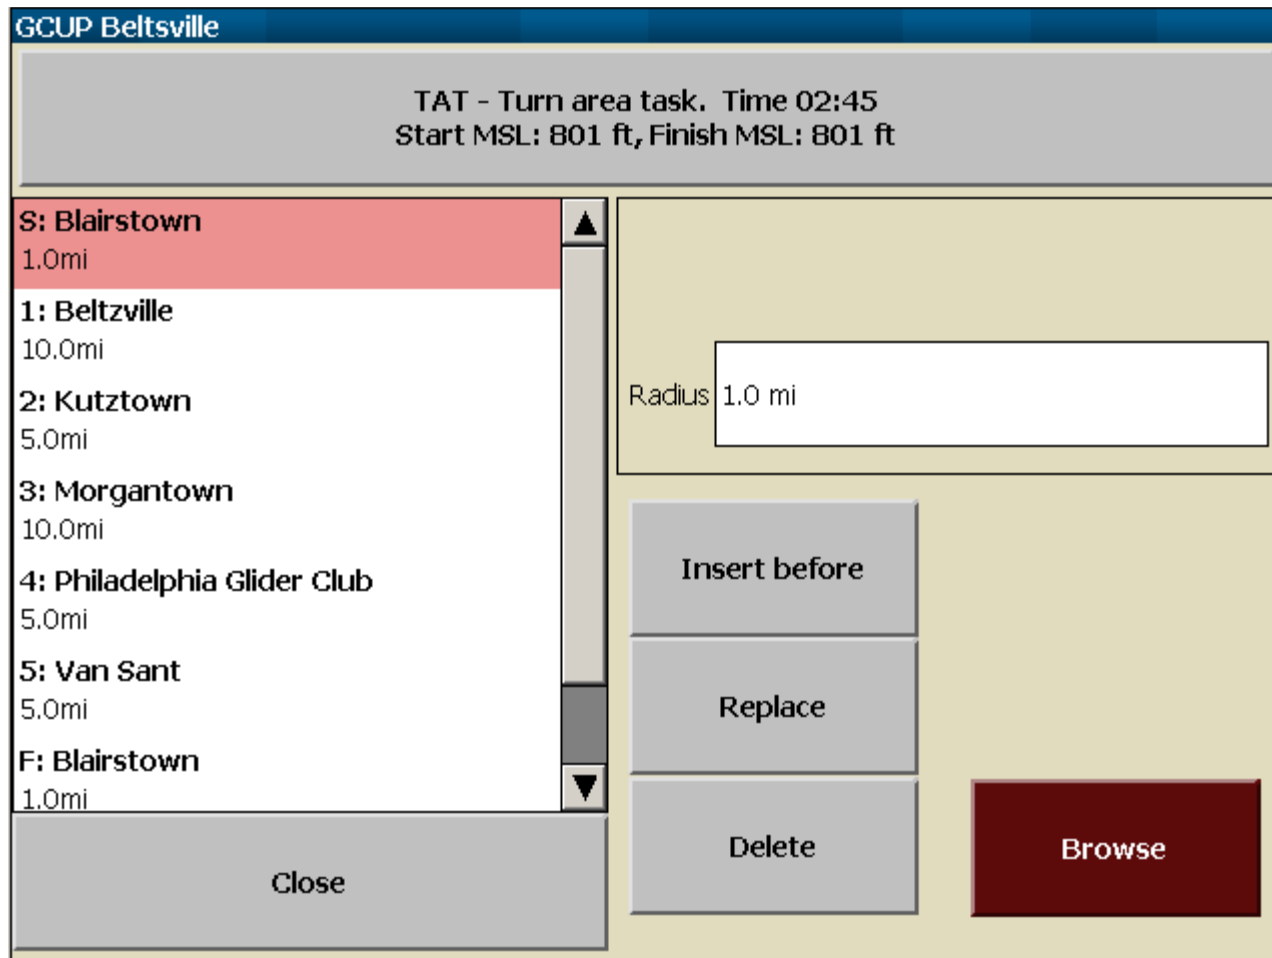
GCUP Beltsville

TAT - Turn area task. Time 02:45
Start MSL: 801 ft, Finish MSL: 801 ft

S: Blairstown
1.0mi

1: Beltzville
10.0mi

2: Kutztown
5.0mi

3: Morgantown
10.0mi

4: Philadelphia Glider Club
5.0mi

5: Van Sant
5.0mi

F: Blairstown
1.0mi

Radius 1.0 mi

Insert before

Replace

Delete

Browse

Close